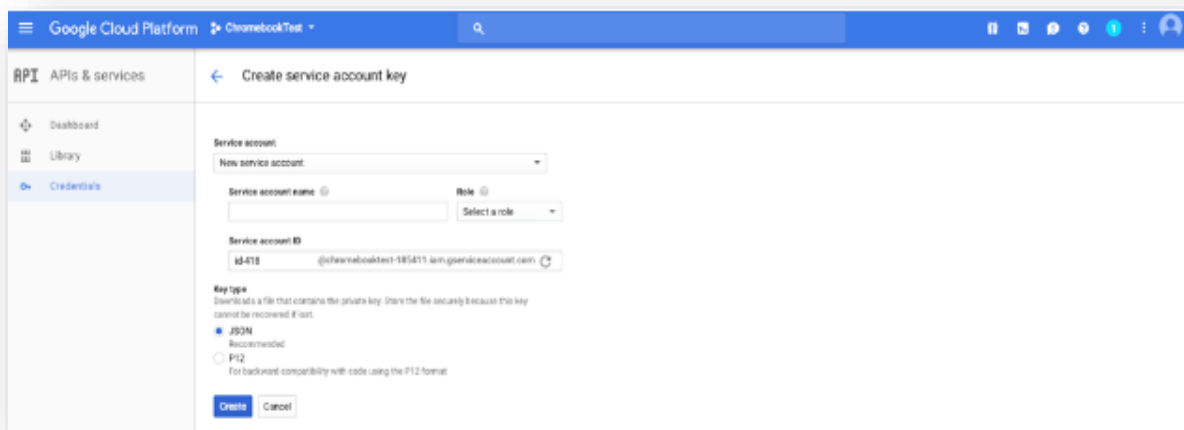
Google Cloud Platform ChromebookTest

API APIs & services

Create service account key

Dashboard
Library
Credentials

Service account
New service account

Service account name
Role
Select a role

Service account ID
id-418 @chromebooktest-185411.iam.gserviceaccount.com

Key type
Downloads a file that contains the private key. Store the file securely because this key cannot be recovered if lost.

JSON
Recommended

P12
For backward compatibility with code using the P12 format

Create Cancel